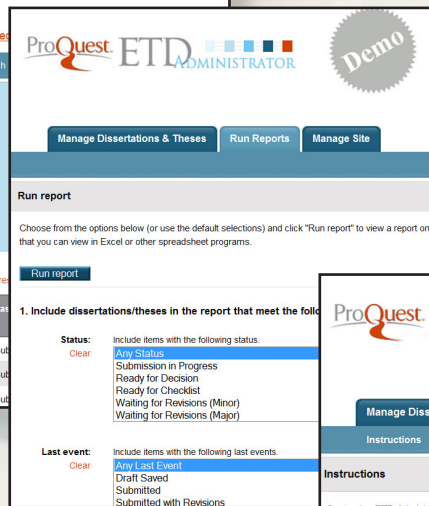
ProQuest ETD ADMINISTRATOR

Demo

Manage Dissertations & Theses | Run Reports | Manage Site

Run report

Choose from the options below (or use the default selections) and click "Run report" to view a report on that you can view in Excel or other spreadsheet programs.

Run report

1. Include dissertations/theses in the report that meet the follo

Status:
Clear
Include items with the following status.
Any Status
Submission in Progress
Ready for Decision
Ready for Checklist
Waiting for Revisions (Minor)
Waiting for Revisions (Major)

Last event:
Clear
Include items with the following last events.
Any Last Event
Draft Saved
Submitted
Submitted with Revisions

ProQuest

Manage Diss

Instructions

Instructions